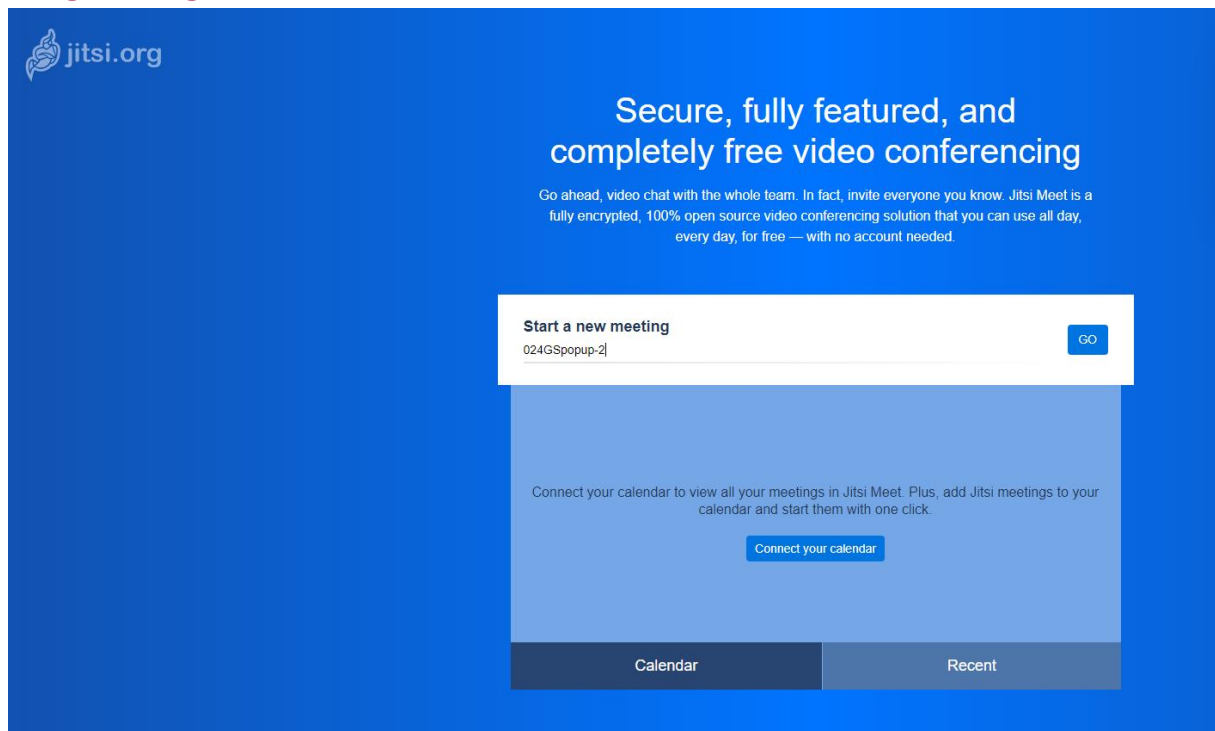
jitsi.org

Secure, fully featured, and completely free video conferencing

Go ahead, video chat with the whole team. In fact, invite everyone you know. Jitsi Meet is a fully encrypted, 100% open source video conferencing solution that you can use all day, every day, for free — with no account needed.

Start a new meeting
024GSpopup-2

GO

Connect your calendar to view all your meetings in Jitsi Meet. Plus, add Jitsi meetings to your calendar and start them with one click.

Connect your calendar

Calendar

Recent